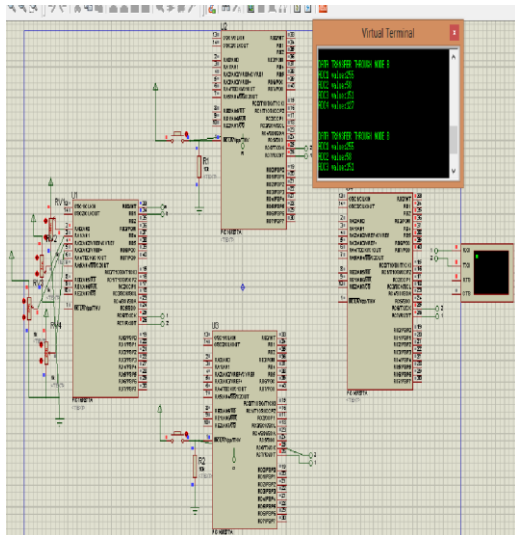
Virtual Terminal

ENTER TRANSFER THROUGH NODE 8
NODE1 value:255
NODE2 value:50
NODE3 value:222

ENTER TRANSFER THROUGH NODE 8
NODE1 value:255
NODE2 value:50
NODE3 value:222

U2
U1
U3
U4
RV1
RV4
R1
R2
PIC16F877A
PIC16F877A
PIC16F877A
PIC16F877A
RXD
TXD
RTS
CTS